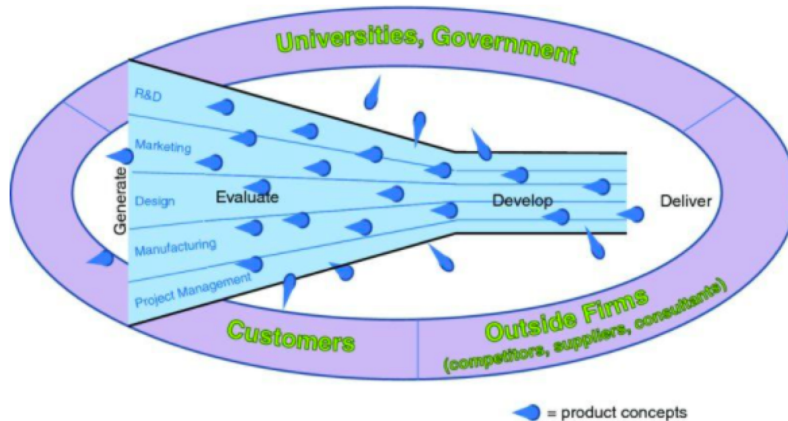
Universities, Government

R&D

Marketing

Design

Manufacturing

Project Management

Generate

Evaluate

Develop

Deliver

Customers

Outside Firms
(competitors, suppliers, consultants)

= product concepts